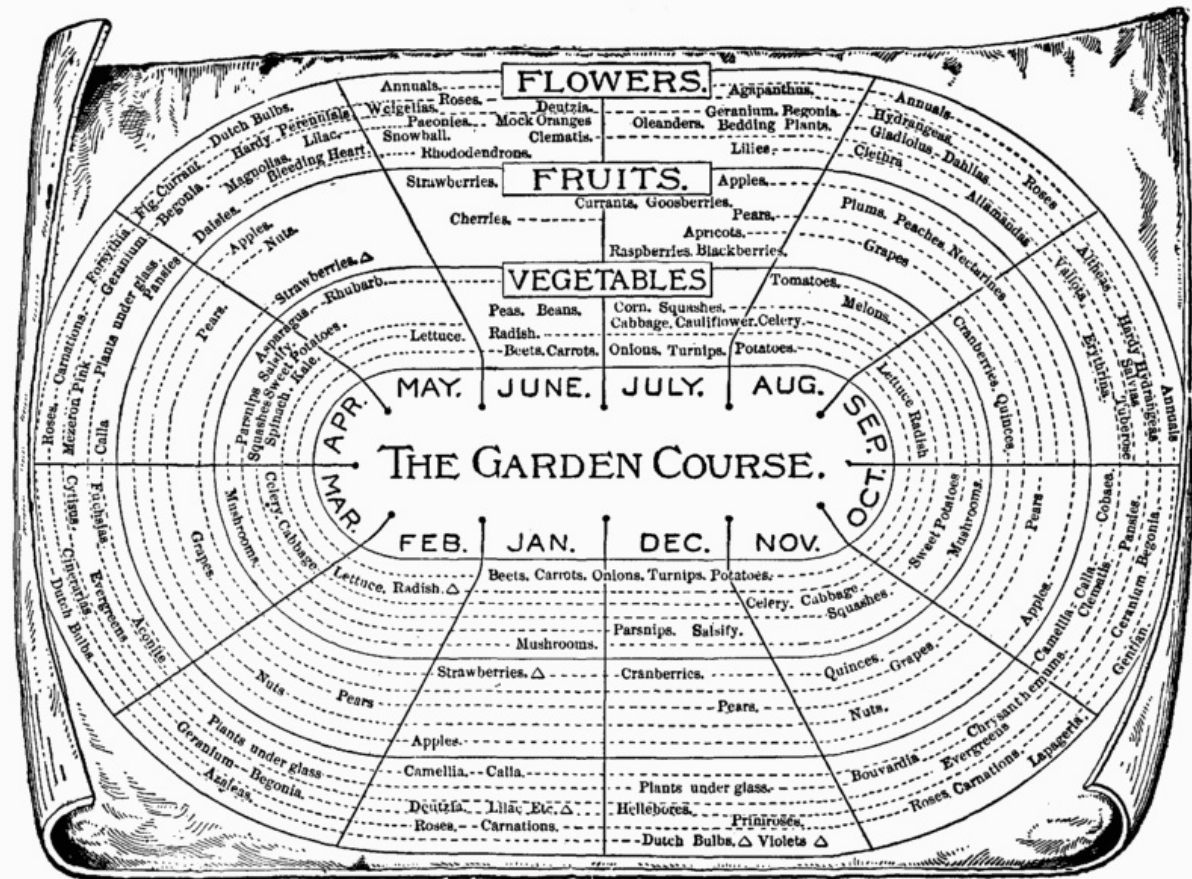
FLOWERS.
Annuals. Roses. Weigelias. Paeonies. Snowball. Deutzia. Mock Oranges Clematis. Rhododendrons.
Agapanthus. Geranium. Begonia. Oleanders. Bedding Plants. Lilies.
Dutch Bulbs. Hardy Perennials. Fig. Currant. Magnolias. Lilac. Begonia. Bleeding Heart.
Annuals. Hydrangeas. Gladiolus. Dahlias. Roses. Clethra. Allamandas.

FRUITS.
Strawberries. Cherries. Currants. Gooseberries. Raspberries. Blackberries. Apples. Pears. Apricots. Plums. Peaches. Nectarines. Grapes.
Daisies. Apples. Nuts. Strawberries. △

VEGETABLES
Peas. Beans. Radish. Beets. Carrots. Corn. Squashes. Cabbage. Cauliflower. Celery. Onions. Turnips. Potatoes. Tomatoes. Melons. Lettuce. Rhubarb.
Asparagus. Salsify. Sweet Potatoes. Kale. Parsnips. Squashes. Spinach.
Forsythia. Geranium. Pansies. Plants under glass. Pears. Roses. Carnations. Mezeron Pink. Calla.
Althea. Hardy Hydrangeas. Valotta. Salvias. Erythrina. Tuberose. Annuals. Cranberries. Quinces. Lettuce. Radish.

MAY. JUNE. JULY. AUG. SEP. OCT. NOV. DEC. JAN. FEB. MAR. APR.

THE GARDEN COURSE.

Celery. Cabbage. Mushrooms. Grapes. Cytisus. Cinerarias. Fuchsias. Evergreens. Dutch Bulbs. Aconite.
Lettuce. Radish. △ Beets. Carrots. Onions. Turnips. Potatoes. Celery. Cabbage. Squashes. Parsnips. Salsify. Mushrooms.
Sweet Potatoes. Mushrooms. Pears. Apples. Cobaes. Camellia. Calla. Clematis. Pansies. Geranium. Begonia. Gentian.
Strawberries. △ Cranberries. Quinces. Grapes. Nuts. Pears. Nuts. Pears.
Apples. Plants under glass. Geranium. Begonia. Azaleas. Camellia. Calla. Deutzia. Lilac. Etc. △ Roses. Carnations.
Plants under glass. Hellebores. Primroses. Dutch Bulbs. △ Violets △
Bouvardia. Evergreens. Chrysanthemums. Roses. Carnations. Lapageria.